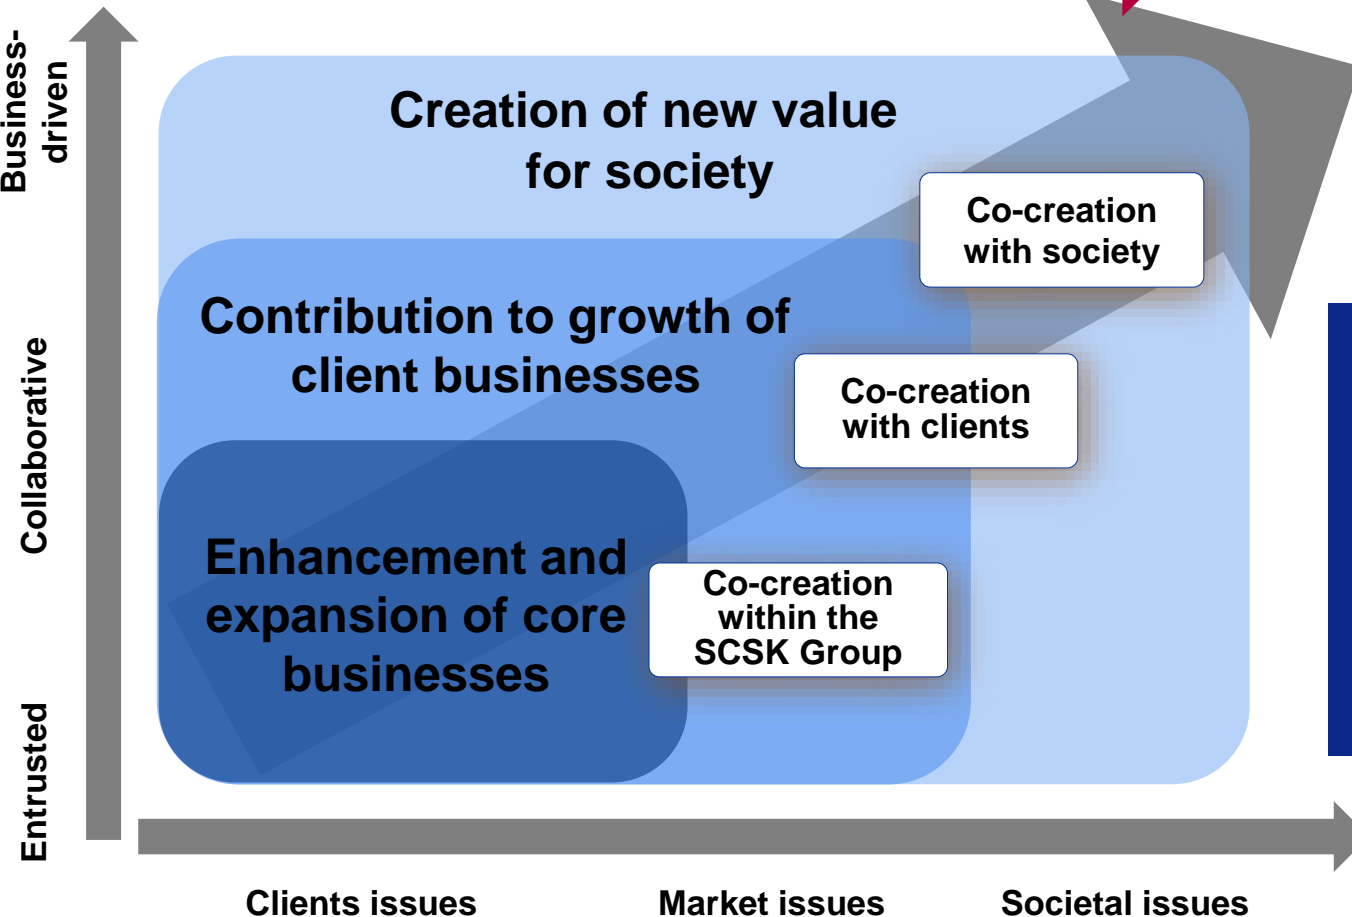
Business-driven

Collaborative

Entrusted

Creation of new value for society

Co-creation with society

Contribution to growth of client businesses

Co-creation with clients

Enhancement and expansion of core businesses

Co-creation within the SCSK Group

Clients issues

Market issues

Societal issues